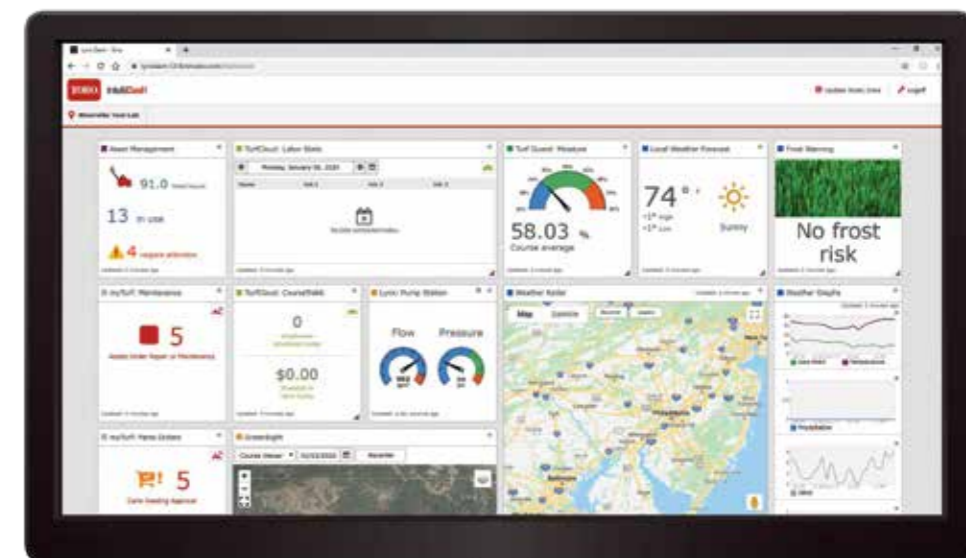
TORO IntelliDash

Asset Management
91.0
13 In use
4

TurfCloud: Labor Stats
Monday, January 06, 2020

Turf Guard: Moisture
58.03 %
Course average

Local Weather Forecast
74°
Sunny

Frost Warning
No frost risk

myTurf: Maintenance
5

TurfCloud: CourseTrakk
0
$0.00

Lynx: Pump Station
Flow
Pressure

Weather Radar
Map
Satellite

Weather Graphs

myTurf: Parts Orders
5

Greensight